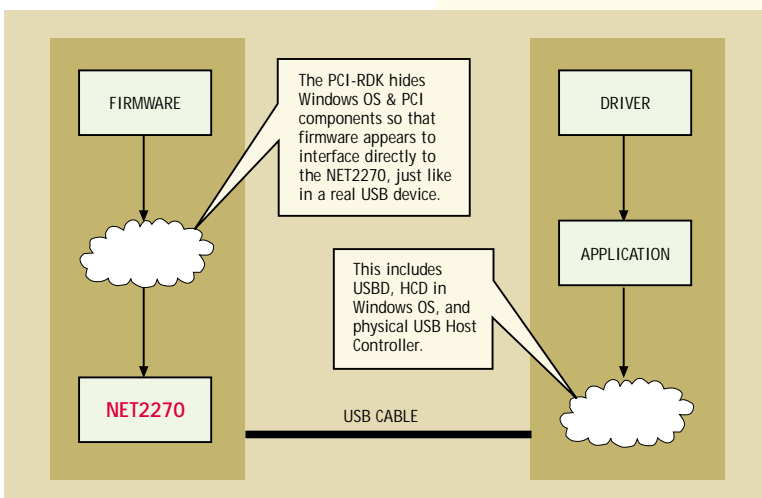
FIRMWARE

The PCI-RDK hides Windows OS & PCI components so that firmware appears to interface directly to the NET2270, just like in a real USB device.

DRIVER

APPLICATION

This includes USBD, HCD in Windows OS, and physical USB Host Controller.

NET2270

USB CABLE